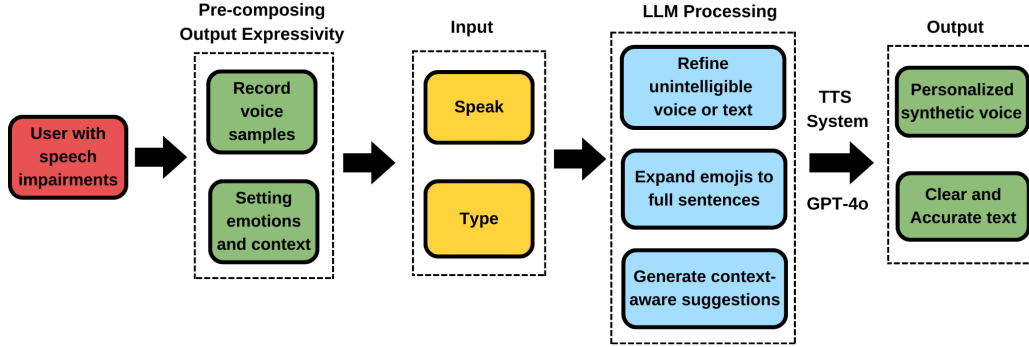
User with speech impairments

Pre-composing Output Expressivity

Record voice samples

Setting emotions and context

Input

Speak

Type

LLM Processing

Refine unintelligible voice or text

Expand emojis to full sentences

Generate context-aware suggestions

TTS System

GPT-4o

Output

Personalized synthetic voice

Clear and Accurate text